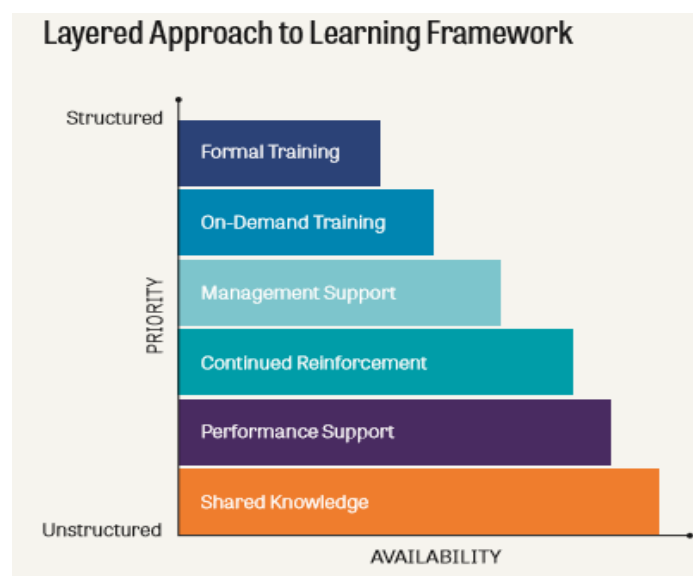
Layered Approach to Learning Framework

Structured

PRIORITY

Unstructured

Formal Training

On-Demand Training

Management Support

Continued Reinforcement

Performance Support

Shared Knowledge

AVAILABILITY